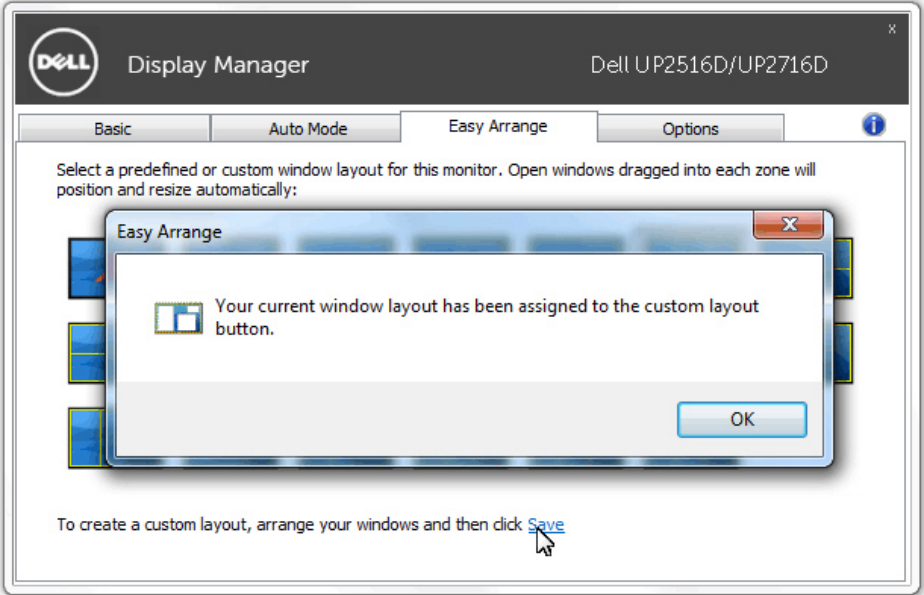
DELL

Display Manager

Dell UP2516D/UP2716D

x

Basic

Auto Mode

Easy Arrange

Options

Select a predefined or custom window layout for this monitor. Open windows dragged into each zone will position and resize automatically:

Easy Arrange

Your current window layout has been assigned to the custom layout button.

OK

To create a custom layout, arrange your windows and then click Save